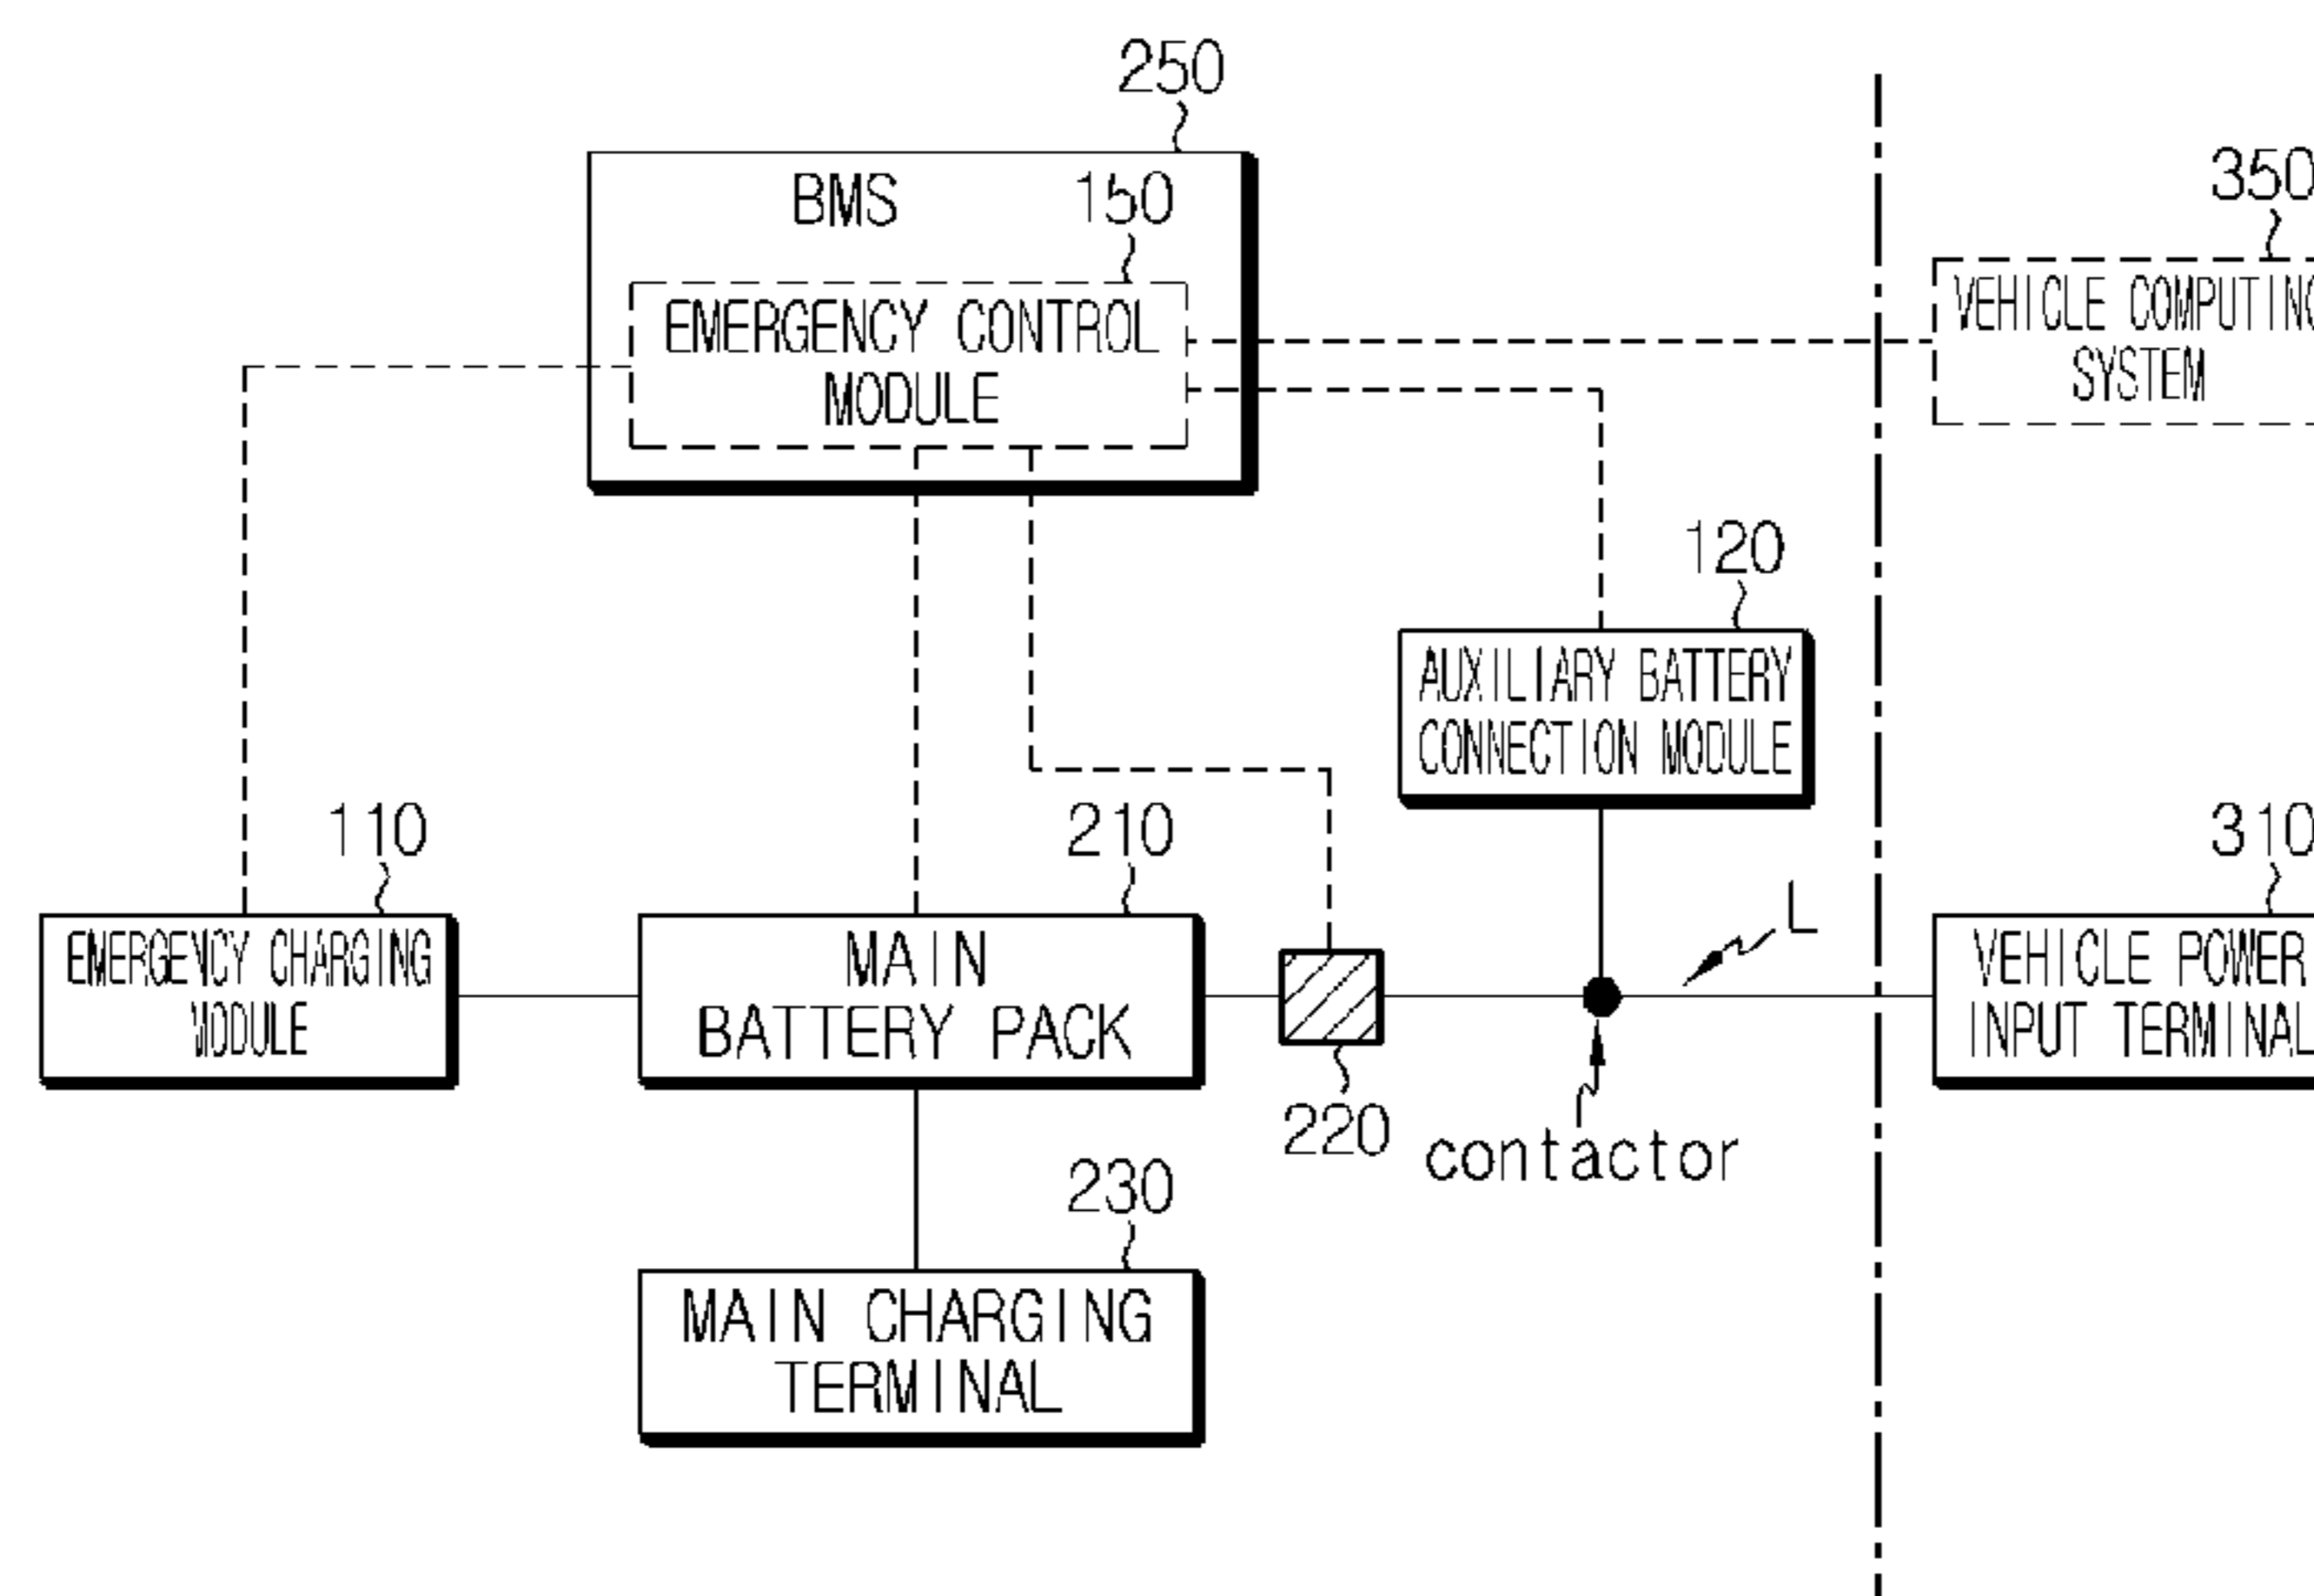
250
BMS
150
EMERGENCY CONTROL MODULE
350
VEHICLE COMPUTING SYSTEM
120
AUXILIARY BATTERY CONNECTION MODULE
110
EMERGENCY CHARGING MODULE
210
MAIN BATTERY PACK
L
310
VEHICLE POWER INPUT TERMINAL
220
contactor
230
MAIN CHARGING TERMINAL